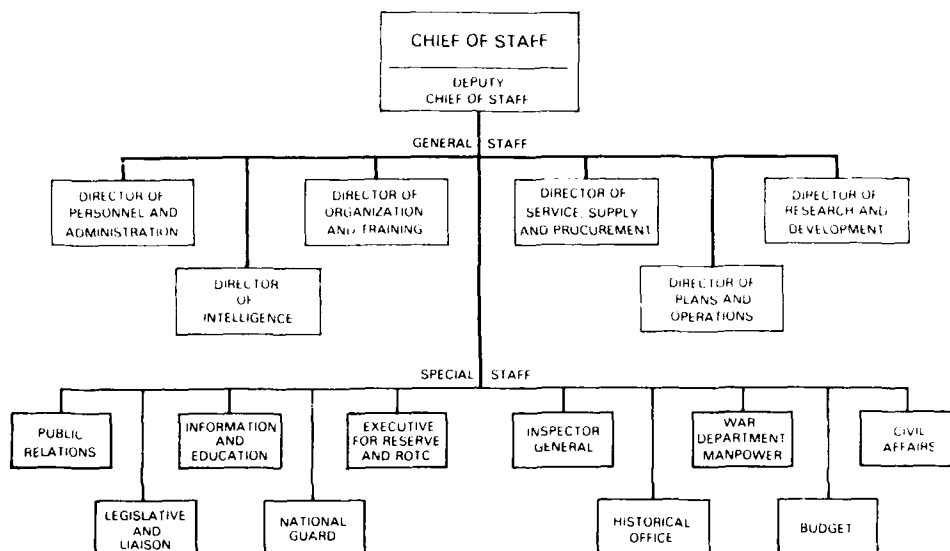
CHIEF OF STAFF

DEPUTY CHIEF OF STAFF

GENERAL STAFF

DIRECTOR OF PERSONNEL AND ADMINISTRATION

DIRECTOR OF INTELLIGENCE

DIRECTOR OF ORGANIZATION AND TRAINING

DIRECTOR OF SERVICE, SUPPLY AND PROCUREMENT

DIRECTOR OF PLANS AND OPERATIONS

DIRECTOR OF RESEARCH AND DEVELOPMENT

SPECIAL STAFF

PUBLIC RELATIONS

LEGISLATIVE AND LIAISON

INFORMATION AND EDUCATION

NATIONAL GUARD

EXECUTIVE FOR RESERVE AND ROTC

INSPECTOR GENERAL

HISTORICAL OFFICE

WAR DEPARTMENT MANPOWER

BUDGET

CIVIL AFFAIRS